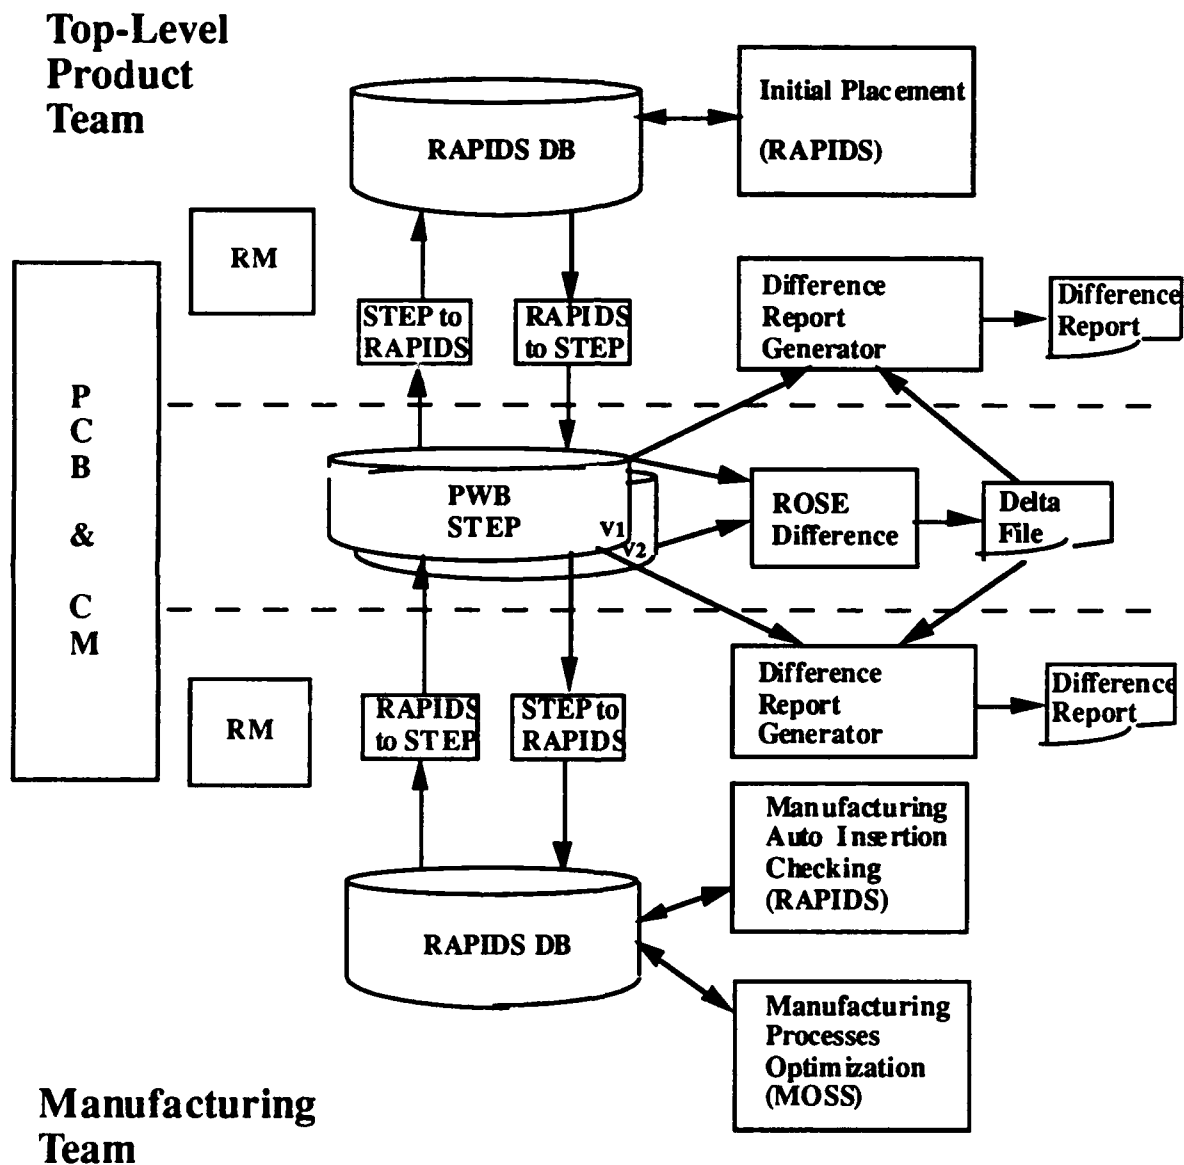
Top-Level Product Team

RAPIDS DB

Initial Placement (RAPIDS)

RM

P C B & C M

STEP to RAPIDS

RAPIDS to STEP

Difference Report Generator

Difference Report

PWB STEP

V1

V2

ROSE Difference

Delta File

Difference Report Generator

Difference Report

RM

RAPIDS to STEP

STEP to RAPIDS

Manufacturing Auto Insertion Checking (RAPIDS)

RAPIDS DB

Manufacturing Processes Optimization (MOSS)

Manufacturing Team